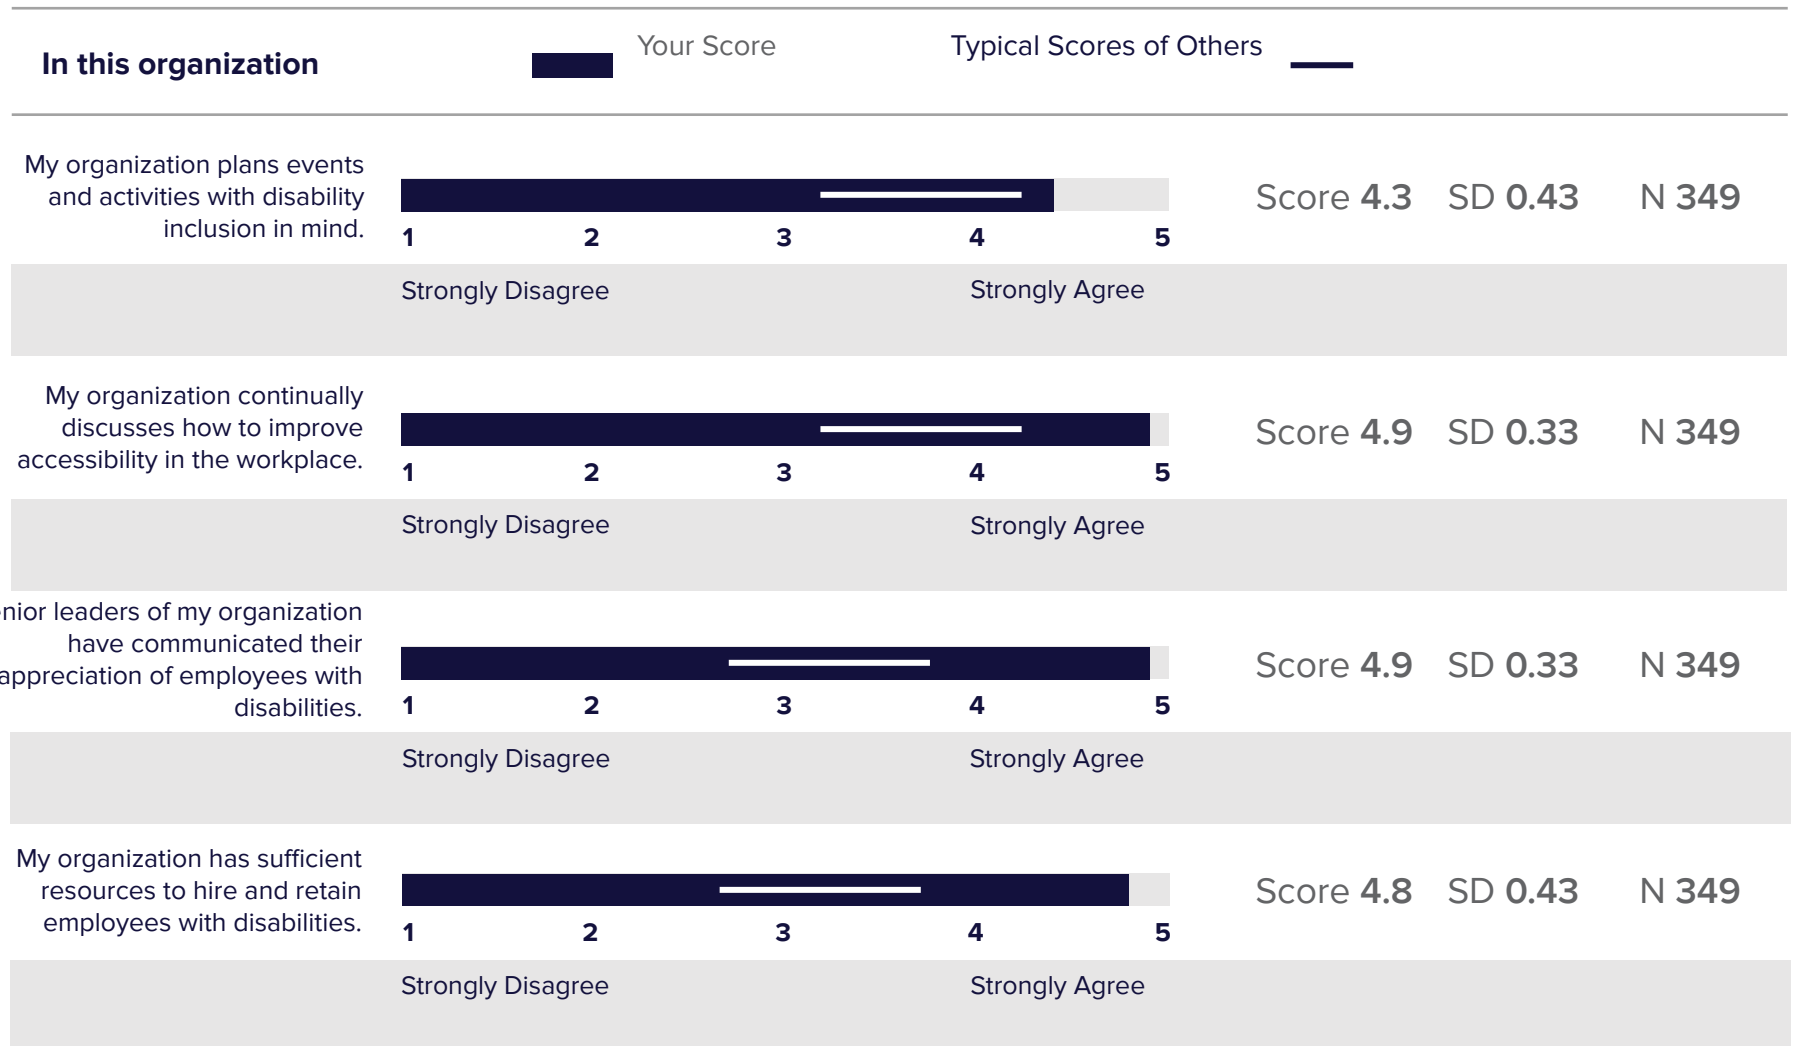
In this organization

Your Score

Typical Scores of Others

My organization plans events and activities with disability inclusion in mind.

1 2 3 4 5

Strongly Disagree

Strongly Agree

Score 4.3 SD 0.43 N 349

My organization continually discusses how to improve accessibility in the workplace.

1 2 3 4 5

Strongly Disagree

Strongly Agree

Score 4.9 SD 0.33 N 349

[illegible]nior leaders of my organization have communicated their appreciation of employees with disabilities.

1 2 3 4 5

Strongly Disagree

Strongly Agree

Score 4.9 SD 0.33 N 349

My organization has sufficient resources to hire and retain employees with disabilities.

1 2 3 4 5

Strongly Disagree

Strongly Agree

Score 4.8 SD 0.43 N 349